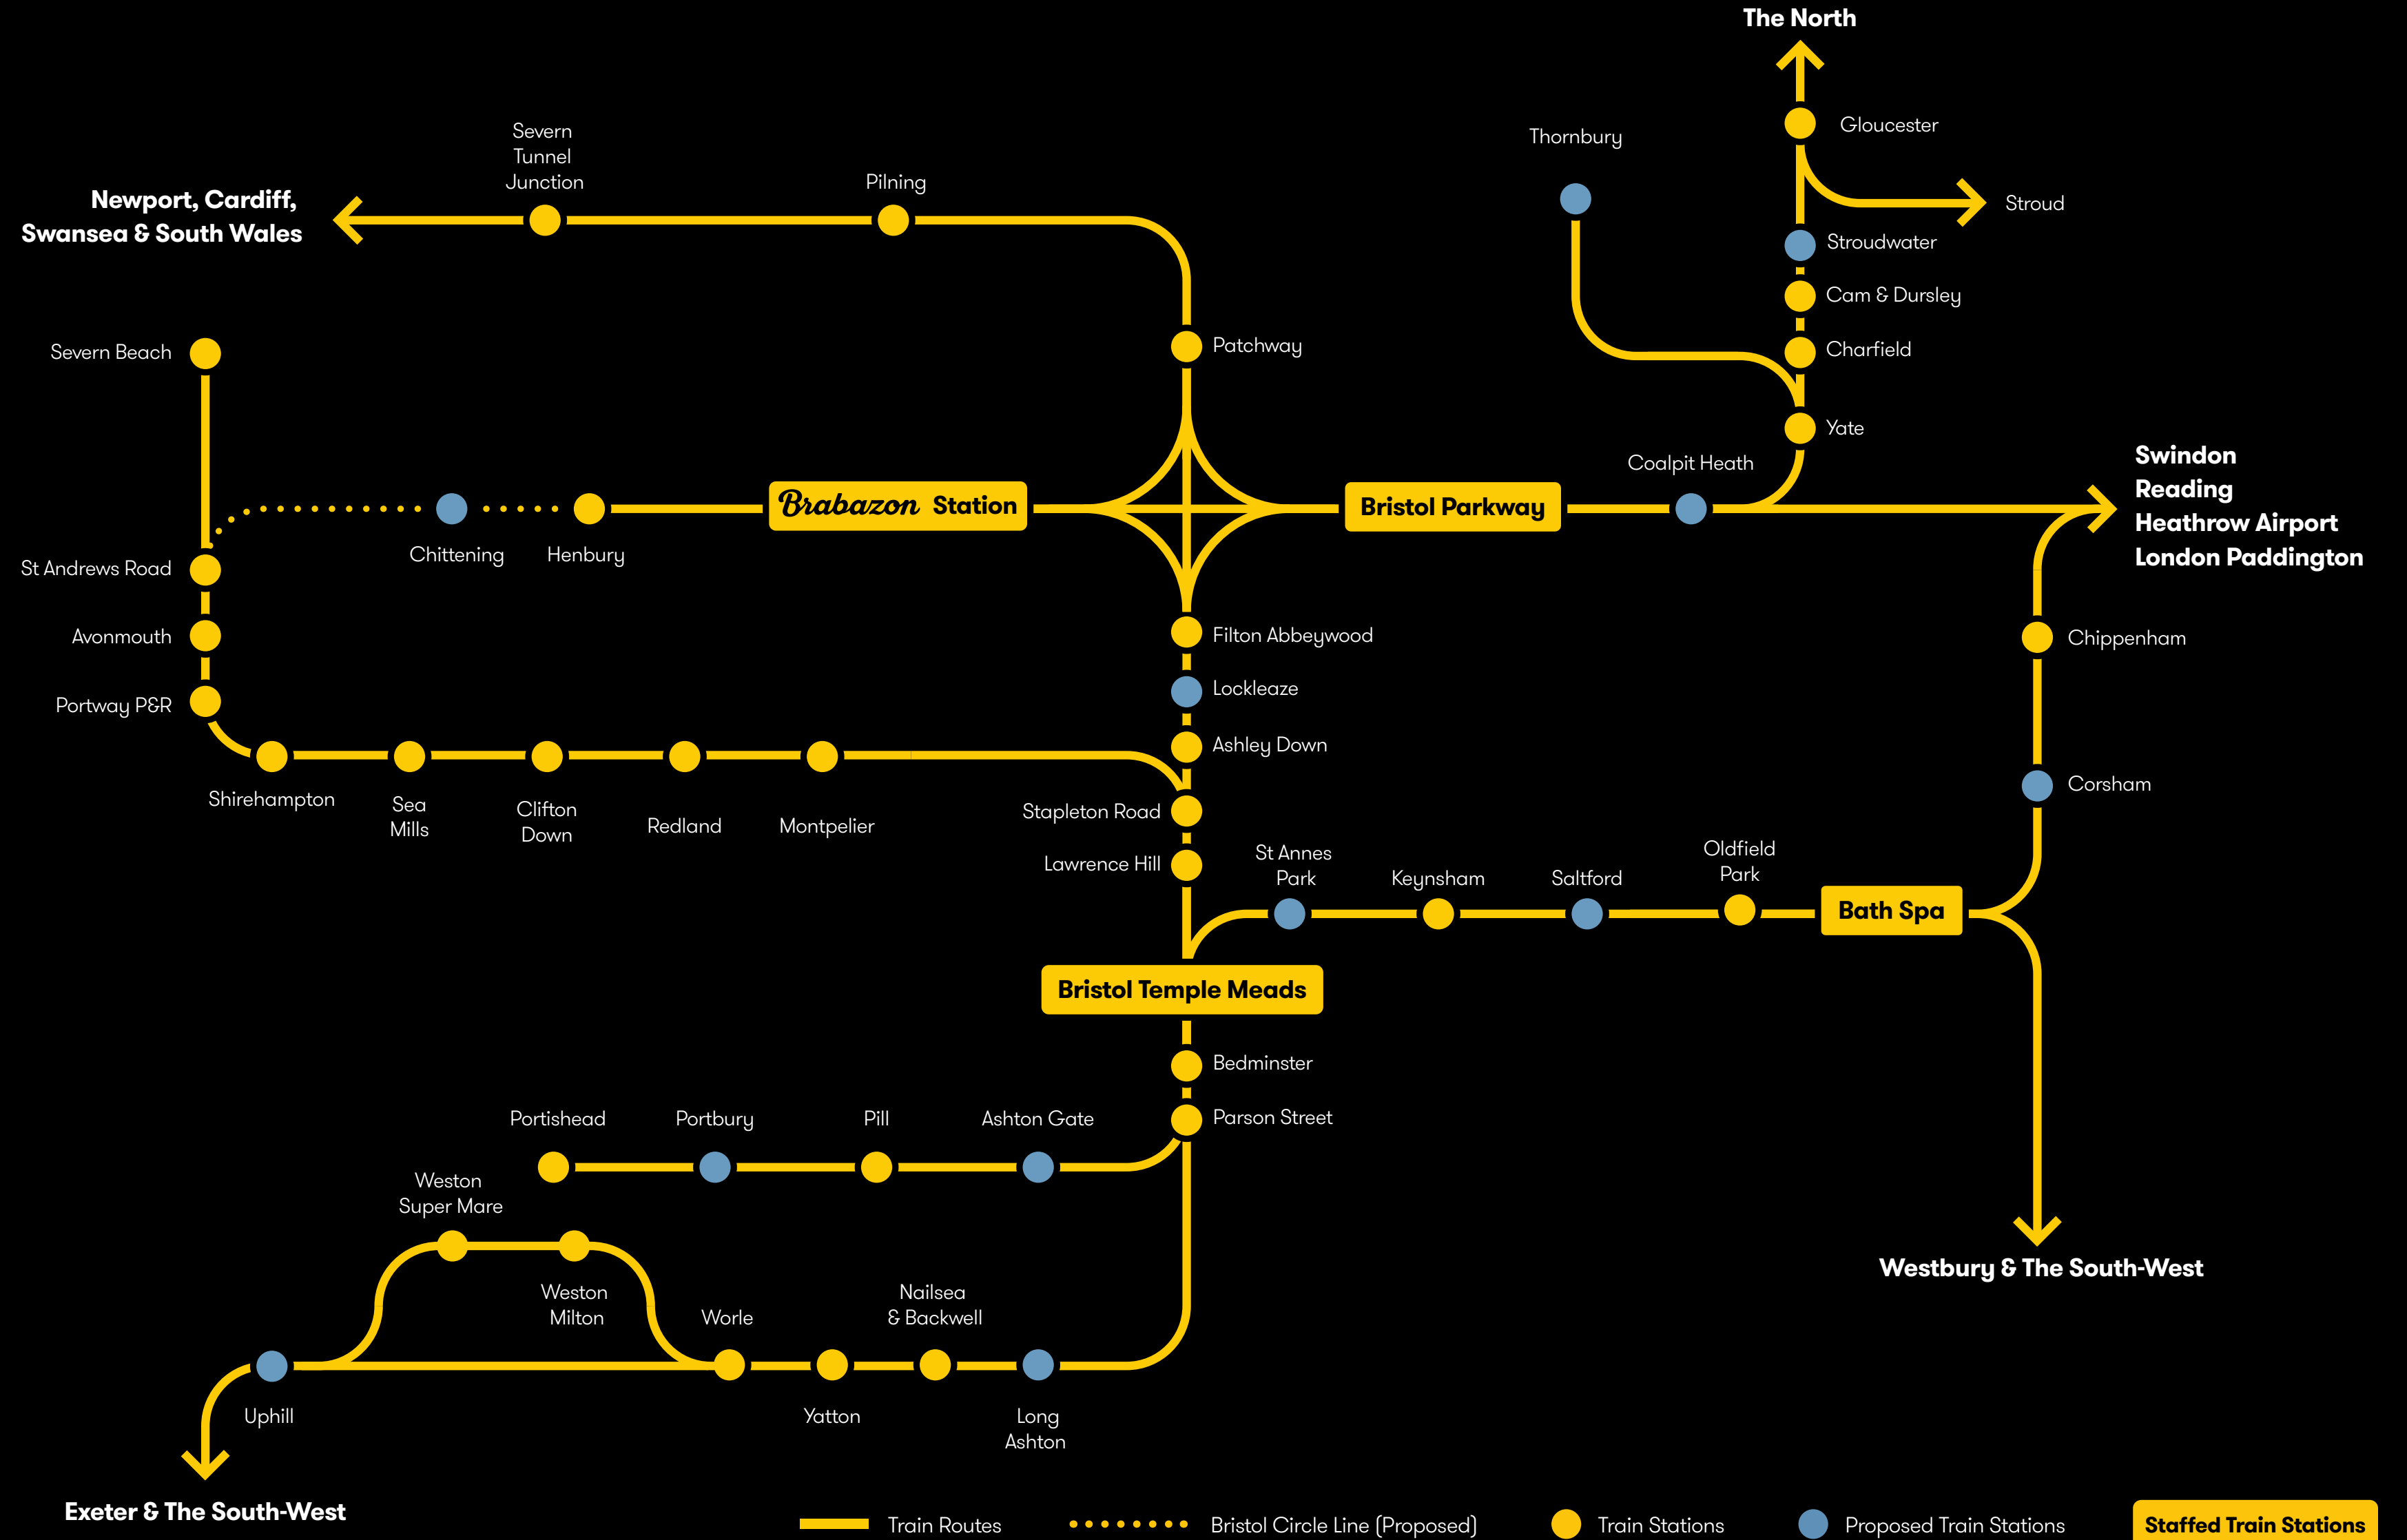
The North

Gloucester

Stroud

Thornbury

Stroudwater

Cam & Dursley

Charfield

Yate

Severn Tunnel Junction

Pilning

Newport, Cardiff, Swansea & South Wales

Patchway

Severn Beach

Coalpit Heath

Swindon
Reading
Heathrow Airport
London Paddington

Brabazon Station

Bristol Parkway

Chittening

Henbury

St Andrews Road

Filton Abbeywood

Chippenham

Avonmouth

Lockleaze

Portway P&R

Ashley Down

Corsham

Shirehampton

Sea Mills

Clifton Down

Redland

Montpelier

Stapleton Road

Lawrence Hill

St Annes Park

Keynsham

Saltford

Oldfield Park

Bath Spa

Bristol Temple Meads

Bedminster

Parson Street

Portishead

Portbury

Pill

Ashton Gate

Weston Super Mare

Weston Milton

Worle

Nailsea & Backwell

Westbury & The South-West

Uphill

Yatton

Long Ashton

Exeter & The South-West

Train Routes

Bristol Circle Line (Proposed)

Train Stations

Proposed Train Stations

Staffed Train Stations